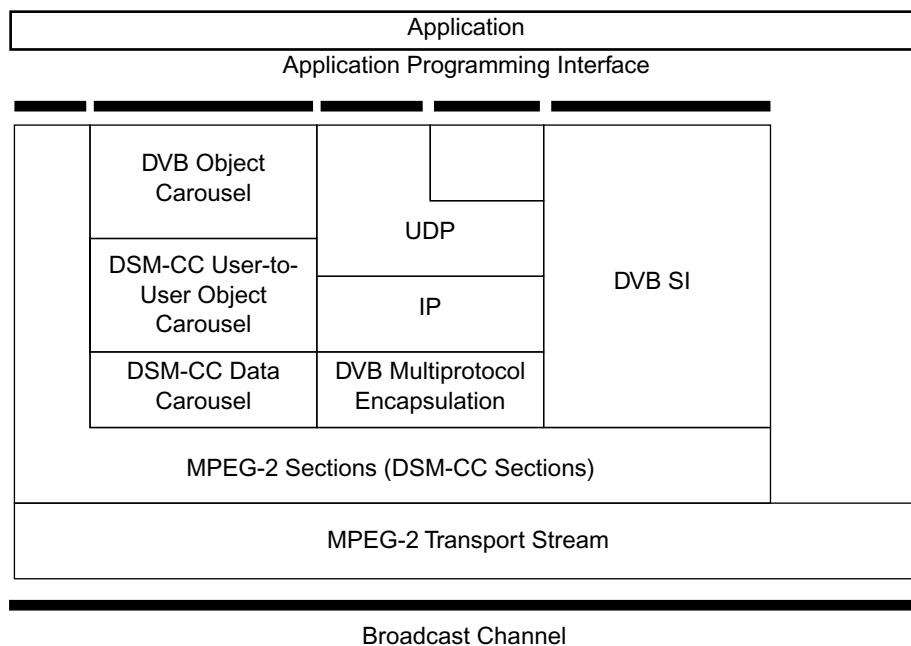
Application

Application Programming Interface

DVB Object Carousel

DSM-CC User-to-User Object Carousel

DSM-CC Data Carousel

UDP

IP

DVB Multiprotocol Encapsulation

DVB SI

MPEG-2 Sections (DSM-CC Sections)

MPEG-2 Transport Stream

Broadcast Channel